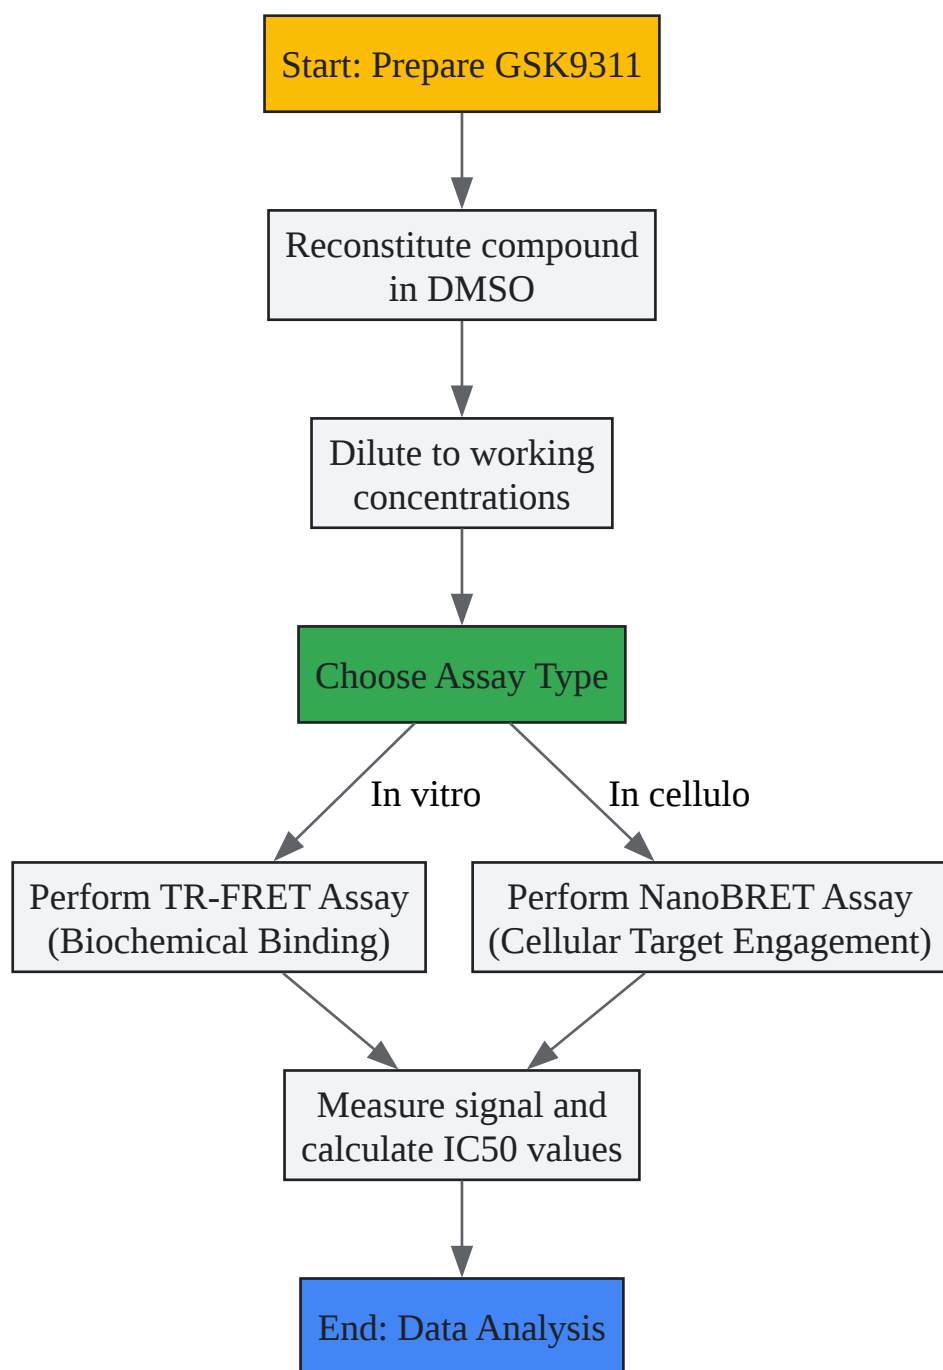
Start: Prepare GSK9311

Reconstitute compound in DMSO

Dilute to working concentrations

Choose Assay Type

In vitro

In cellulo

Perform TR-FRET Assay (Biochemical Binding)

Perform NanoBRET Assay (Cellular Target Engagement)

Measure signal and calculate IC50 values

End: Data Analysis